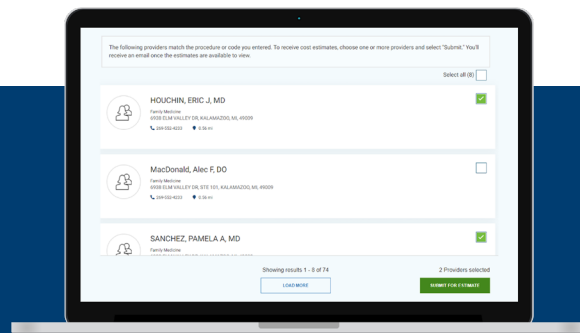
The following providers match the procedure or code you entered. To receive cost estimates, choose one or more providers and select "Submit." You'll receive an email once the estimates are available to view.

Select all (8)

HOUCHIN, ERIC J, MD

Family Medicine
6938 ELM VALLEY DR, KALAMAZOO, MI, 49009

269-552-4223 0.56 mi

MacDonald, Alec F, DO

Family Medicine
6938 ELM VALLEY DR, STE 101, KALAMAZOO, MI, 49009

269-552-4223 0.56 mi

SANCHEZ, PAMELA A, MD

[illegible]

Showing results 1 - 5 of 74

LOAD MORE

2 Providers selected

SUBMIT FOR ESTIMATE